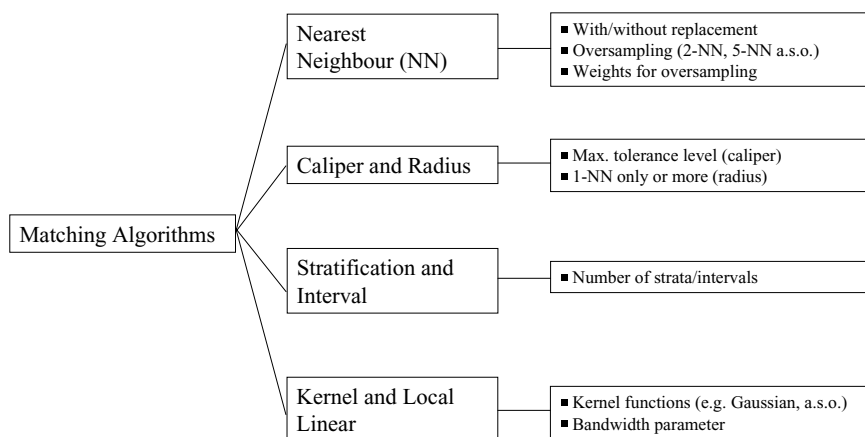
Matching Algorithms

Nearest Neighbour (NN)

■ With/without replacement
■ Oversampling (2-NN, 5-NN a.s.o.)
■ Weights for oversampling

Caliper and Radius

■ Max. tolerance level (caliper)
■ 1-NN only or more (radius)

Stratification and Interval

■ Number of strata/intervals

Kernel and Local Linear

■ Kernel functions (e.g. Gaussian, a.s.o.)
■ Bandwidth parameter